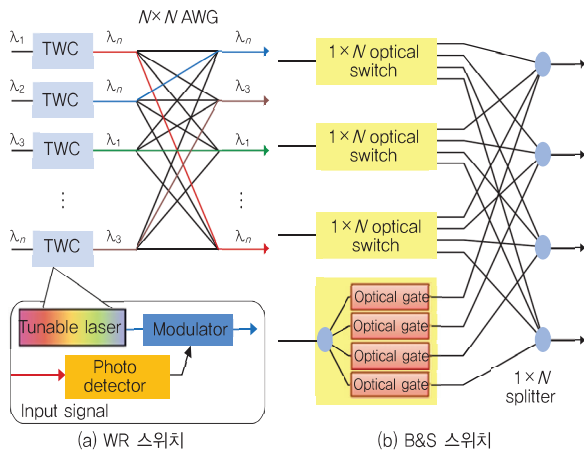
$N \times N$ AWG

$\lambda_1$ TWC $\lambda_n$ $\lambda_n$

$\lambda_2$ TWC $\lambda_n$ $\lambda_3$

$\lambda_3$ TWC $\lambda_1$ $\lambda_1$

⋮ ⋮

$\lambda_n$ TWC $\lambda_3$ $\lambda_n$

Tunable laser

Modulator

Photo detector

Input signal

(a) WR 스위치

$1 \times N$ optical switch

$1 \times N$ optical switch

$1 \times N$ optical switch

Optical gate

Optical gate

Optical gate

Optical gate

$1 \times N$ splitter

(b) B&S 스위치